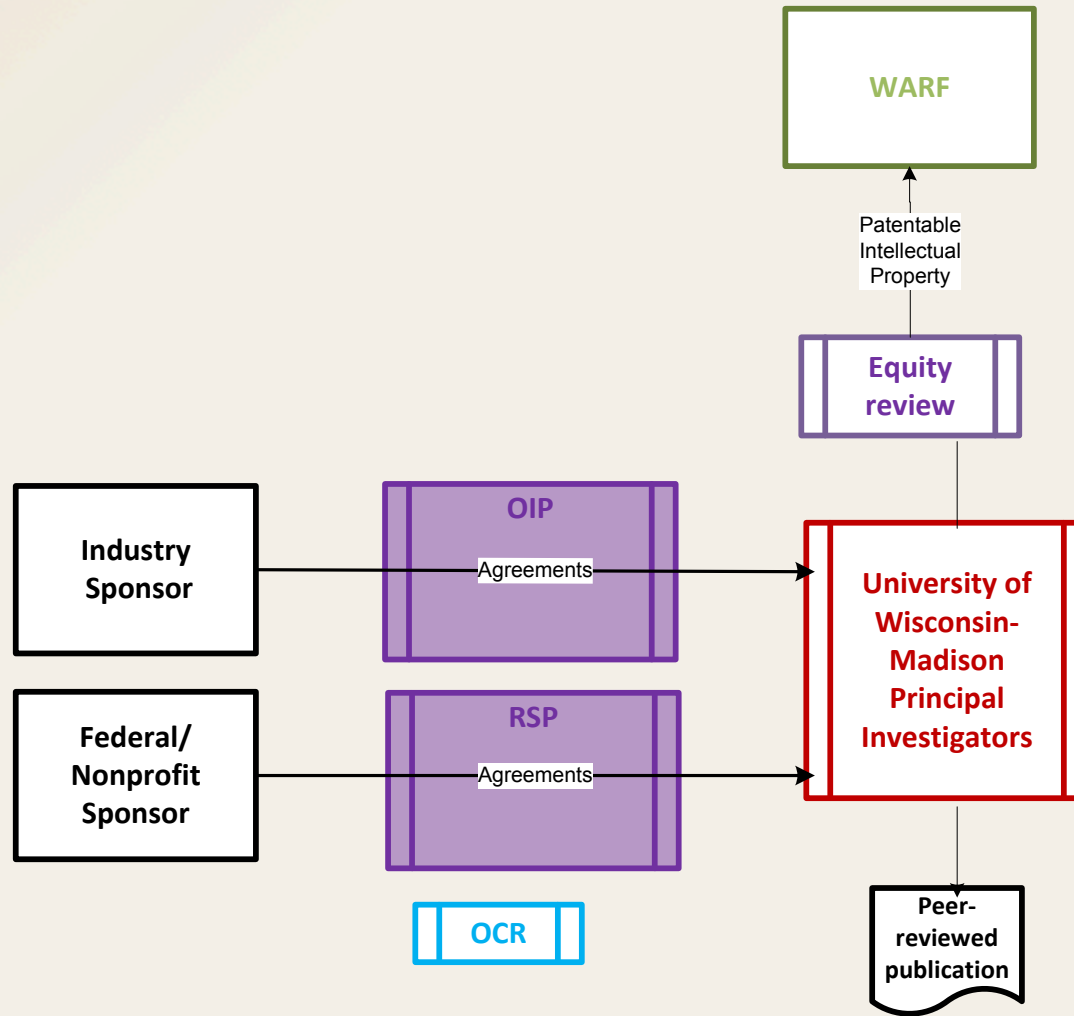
WARF

Patentable Intellectual Property

Equity review

Industry Sponsor

OIP

Agreements

University of Wisconsin-Madison Principal Investigators

Federal/ Nonprofit Sponsor

RSP

Agreements

OCR

Peer-reviewed publication